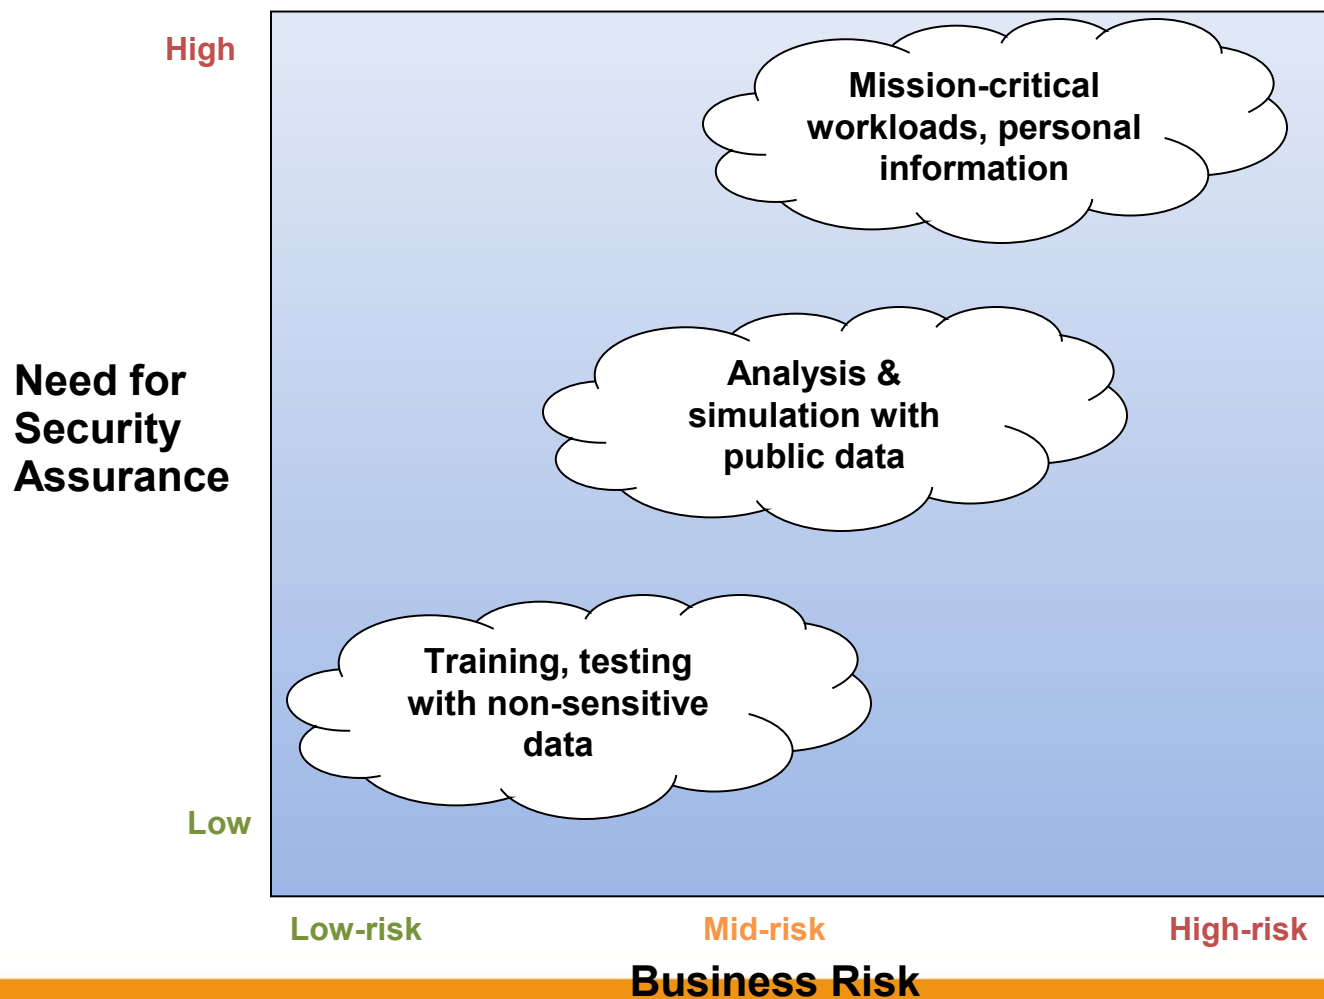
High

Need for Security Assurance

Low

Mission-critical workloads, personal information

Analysis & simulation with public data

Training, testing with non-sensitive data

Low-risk

Mid-risk

High-risk

Business Risk